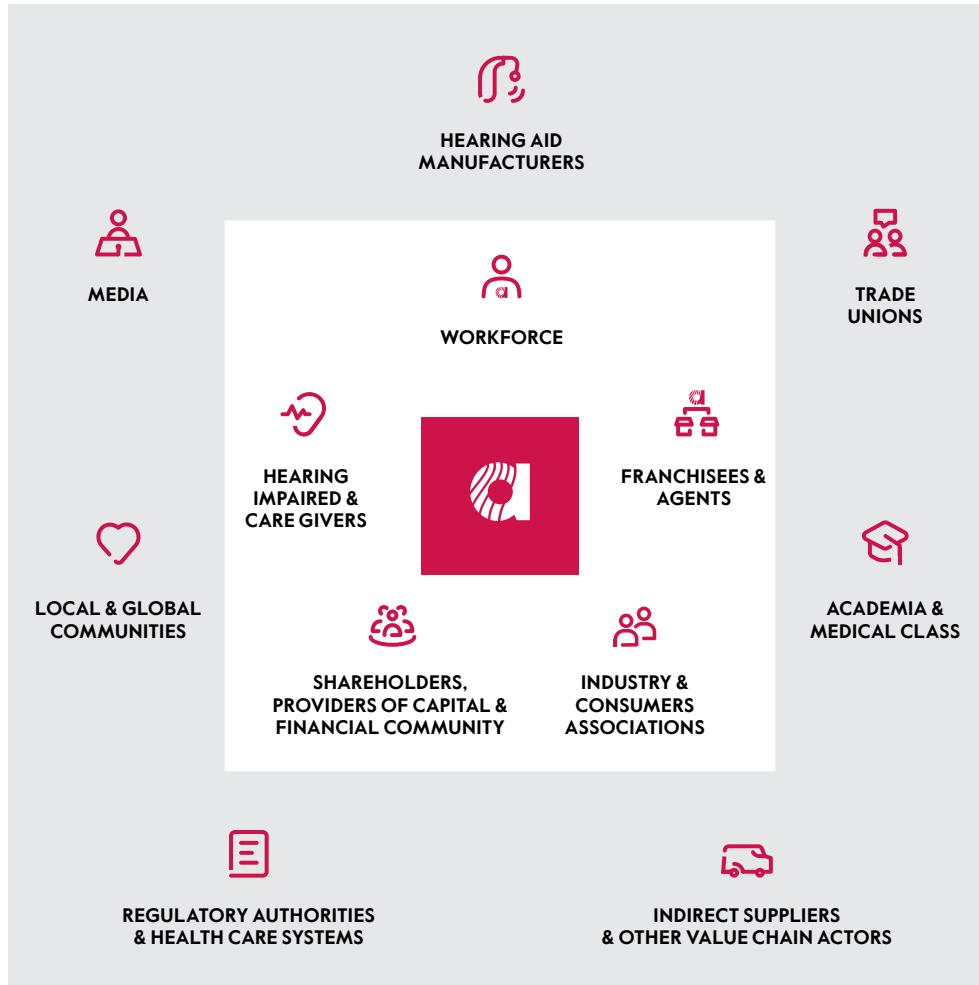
HEARING AID MANUFACTURERS

MEDIA

TRADE UNIONS

WORKFORCE

HEARING IMPAIRED & CARE GIVERS

FRANCHISEES & AGENTS

LOCAL & GLOBAL COMMUNITIES

ACADEMIA & MEDICAL CLASS

SHAREHOLDERS, PROVIDERS OF CAPITAL & FINANCIAL COMMUNITY

INDUSTRY & CONSUMERS ASSOCIATIONS

REGULATORY AUTHORITIES & HEALTH CARE SYSTEMS

INDIRECT SUPPLIERS & OTHER VALUE CHAIN ACTORS